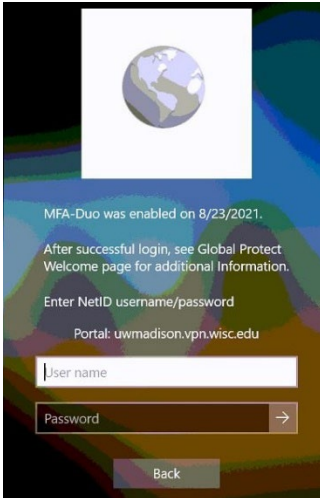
MFA-Duo was enabled on 8/23/2021.

After successful login, see Global Protect Welcome page for additional Information.

Enter NetID username/password

Portal: uwmadison.vpn.wisc.edu

User name

Password

Back